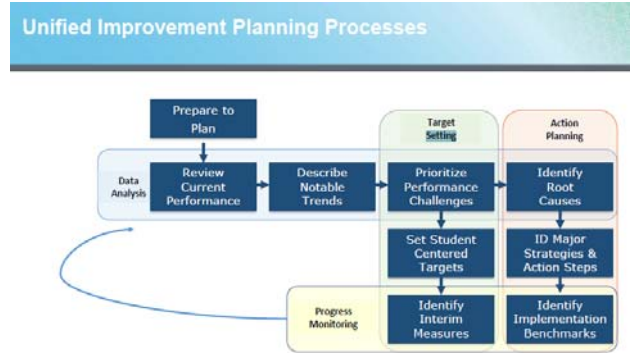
Unified Improvement Planning Processes

Prepare to Plan

Target Setting

Action Planning

Data Analysis

Review Current Performance

Describe Notable Trends

Prioritize Performance Challenges

Identify Root Causes

Set Student Centered Targets

ID Major Strategies & Action Steps

Progress Monitoring

Identify Interim Measures

Identify Implementation Benchmarks